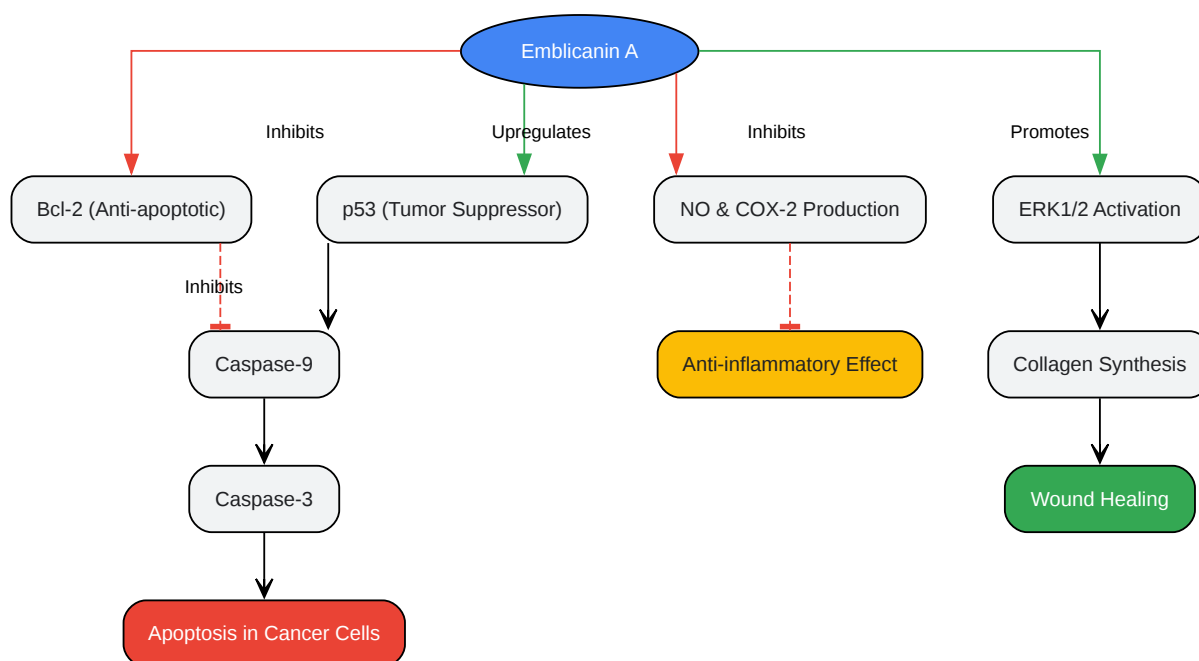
Emblicanin A

Inhibits

Upregulates

Inhibits

Promotes

Bcl-2 (Anti-apoptotic)

p53 (Tumor Suppressor)

NO & COX-2 Production

ERK1/2 Activation

Inhibits

Caspase-9

Anti-inflammatory Effect

Collagen Synthesis

Caspase-3

Wound Healing

Apoptosis in Cancer Cells